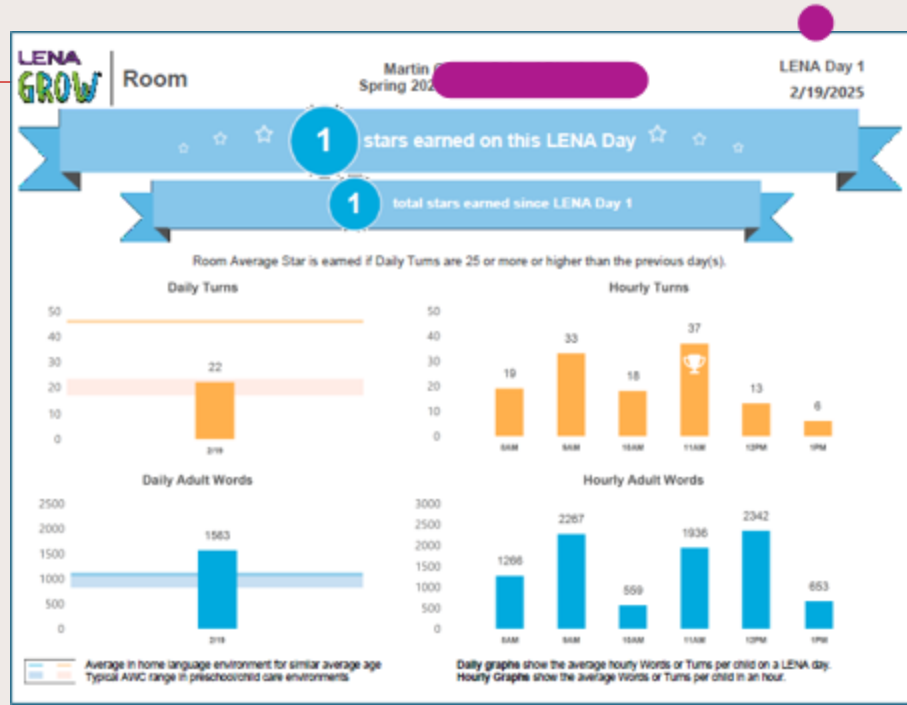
LENA GROW | Room

Martin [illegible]
Spring 202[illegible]

LENA Day 1
2/19/2025

1 stars earned on this LENA Day

1 total stars earned since LENA Day 1

Room Average Star is earned if Daily Turns are 25 or more or higher than the previous day(s).

Daily Turns

50
40
30
20
10
0

22

2/19

Hourly Turns

50
40
30
20
10
0

19 33 18 37 13 6

8AM 9AM 10AM 11AM 12PM 1PM

Daily Adult Words

2500
2000
1500
1000
500
0

1563

2/19

Hourly Adult Words

3000
2500
2000
1500
1000
500
0

1266 2267 559 1936 2342 653

8AM 9AM 10AM 11AM 12PM 1PM

Average in home language environment for similar average age
Typical AWC range in preschool/child care environments

**Daily graphs** show the average hourly Words or Turns per child on a LENA day.
**Hourly Graphs** show the average Words or Turns per child in an hour.